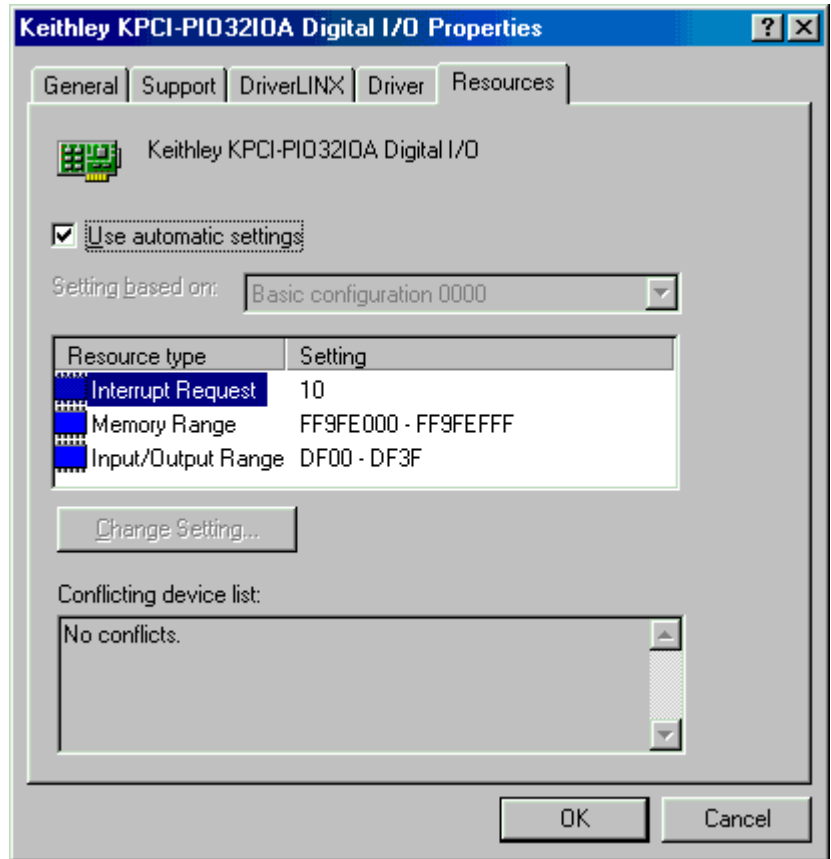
Keithley KPCI-PIO32IOA Digital I/O Properties

?

General | Support | DriverLINX | Driver | Resources

Keithley KPCI-PIO32IOA Digital I/O

Use automatic settings

Setting based on: Basic configuration 0000

| Resource type | Setting |
|---|---|
| Interrupt Request | 10 |
| Memory Range | FF9FE000 - FF9FEFFF |
| Input/Output Range | DF00 - DF3F |

Change Setting...

Conflicting device list:

No conflicts.

OK | Cancel